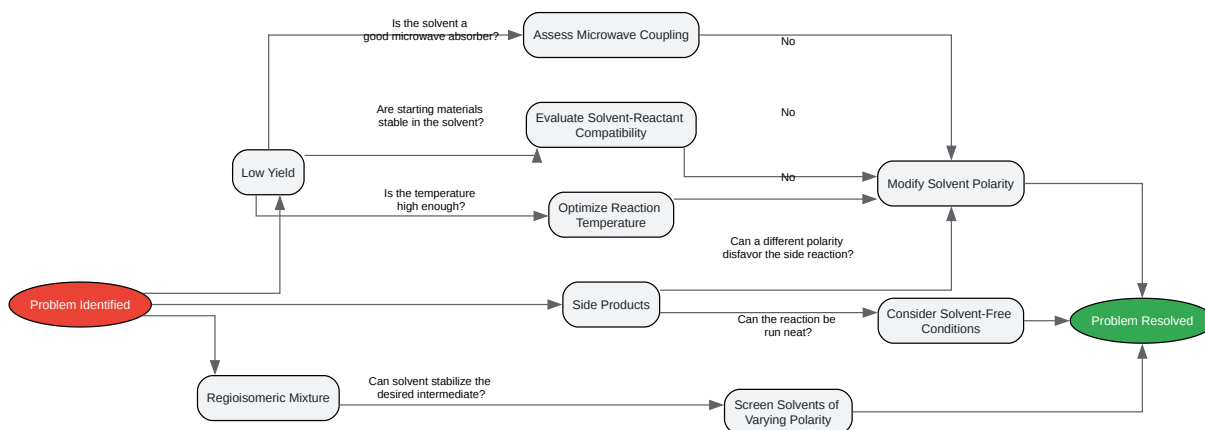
Is the solvent a good microwave absorber?

Assess Microwave Coupling

No

Are starting materials stable in the solvent?

Evaluate Solvent-Reactant Compatibility

No

Low Yield

No

Modify Solvent Polarity

Is the temperature high enough?

Optimize Reaction Temperature

Can a different polarity disfavor the side reaction?

Problem Identified

Side Products

Can the reaction be run neat?

Consider Solvent-Free Conditions

Problem Resolved

Regioisomeric Mixture

Can solvent stabilize the desired intermediate?

Screen Solvents of Varying Polarity